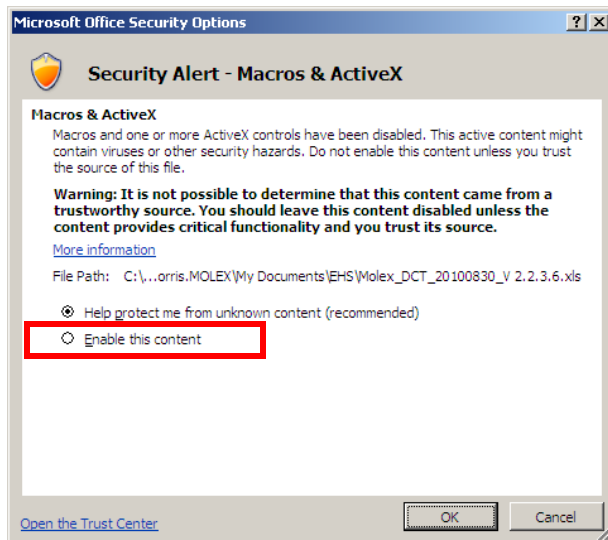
Microsoft Office Security Options

?  X

Security Alert - Macros & ActiveX

Macros & ActiveX

Macros and one or more ActiveX controls have been disabled. This active content might contain viruses or other security hazards. Do not enable this content unless you trust the source of this file.

**Warning: It is not possible to determine that this content came from a trustworthy source. You should leave this content disabled unless the content provides critical functionality and you trust its source.**

More information

File Path: C:\...orris.MOLEX\My Documents\EHS\Molex_DCT_20100830_V 2.2.3.6.xls

Help protect me from unknown content (recommended)

Enable this content

Open the Trust Center

OK

Cancel